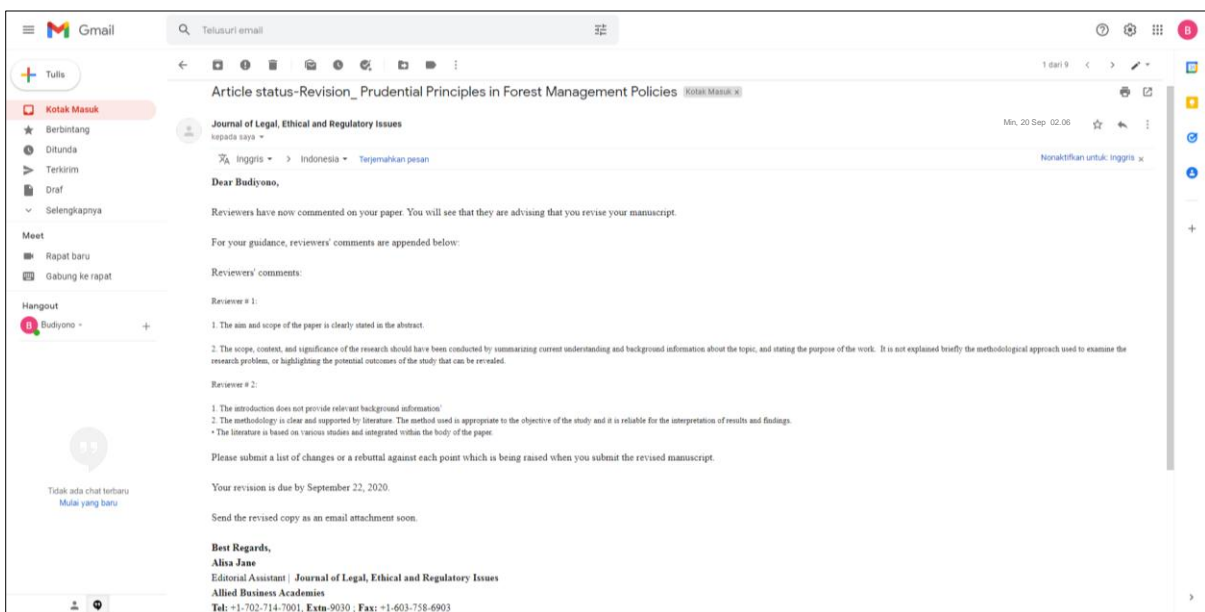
Gmail

Telusuri email

B

Tulis

Kotak Masuk

Berbintang

Ditunda

Terkirim

Draf

Selengkapnya

Meet

Rapat baru

Gabung ke rapat

Hangout

B Budiyono

+

Tidak ada chat terbaru
Mulai yang baru

1 dari 9

Article status-Revision_ Prudential Principles in Forest Management Policies Kotak Masuk x

Journal of Legal, Ethical and Regulatory Issues
kepada saya

Min, 20 Sep 02.06

Inggris > Indonesia Terjemahkan pesan

Nonaktifkan untuk: Inggris x

Dear Budiyono,

Reviewers have now commented on your paper. You will see that they are advising that you revise your manuscript.

For your guidance, reviewers' comments are appended below:

Reviewers' comments:

Reviewer # 1:

1. The aim and scope of the paper is clearly stated in the abstract.

2. The scope, context, and significance of the research should have been conducted by summarizing current understanding and background information about the topic, and stating the purpose of the work. It is not explained briefly the methodological approach used to examine the research problem, or highlighting the potential outcomes of the study that can be revealed.

Reviewer # 2:

1. The introduction does not provide relevant background information'
2. The methodology is clear and supported by literature. The method used is appropriate to the objective of the study and it is reliable for the interpretation of results and findings.
• The literature is based on various studies and integrated within the body of the paper.

Please submit a list of changes or a rebuttal against each point which is being raised when you submit the revised manuscript.

Your revision is due by September 22, 2020.

Send the revised copy as an email attachment soon.

Best Regards,
Alisa Jane
Editorial Assistant | Journal of Legal, Ethical and Regulatory Issues
Allied Business Academies
Tel: +1-702-714-7001, Extn-9030 ; Fax: +1-603-758-6903